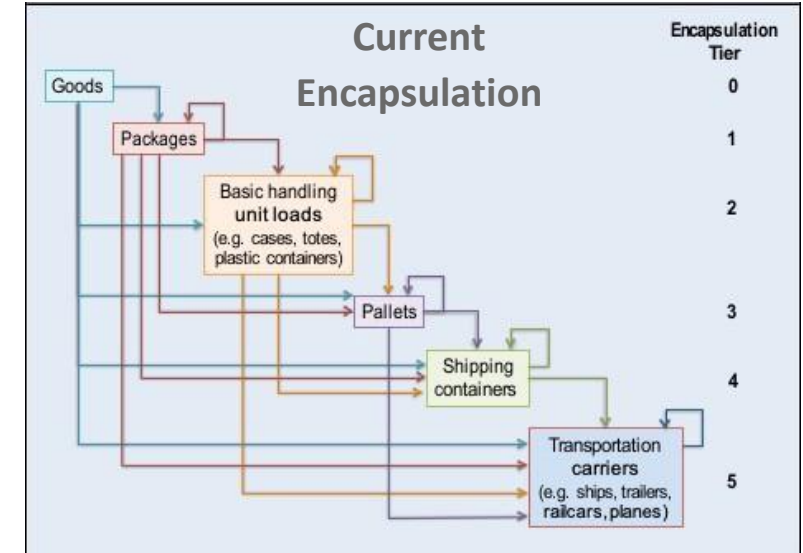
Current Encapsulation

Encapsulation Tier

0

1

2

3

4

5

Goods

Packages

Basic handling unit loads (e.g. cases, totes, plastic containers)

Pallets

Shipping containers

Transportation carriers (e.g. ships, trailers, railcars, planes)